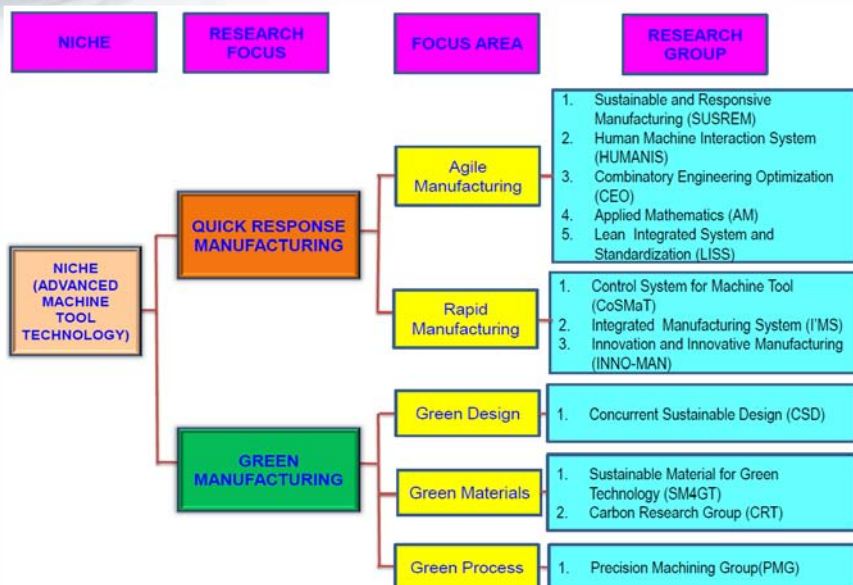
NICHE

RESEARCH FOCUS

FOCUS AREA

RESEARCH GROUP

NICHE (ADVANCED MACHINE TOOL TECHNOLOGY)

QUICK RESPONSE MANUFACTURING

Agile Manufacturing

1. Sustainable and Responsive Manufacturing (SUSREM)
2. Human Machine Interaction System (HUMANIS)
3. Combinatory Engineering Optimization (CEO)
4. Applied Mathematics (AM)
5. Lean Integrated System and Standardization (LISS)

Rapid Manufacturing

1. Control System for Machine Tool (CoSMaT)
2. Integrated Manufacturing System (I'MS)
3. Innovation and Innovative Manufacturing (INNO-MAN)

GREEN MANUFACTURING

Green Design

1. Concurrent Sustainable Design (CSD)

Green Materials

1. Sustainable Material for Green Technology (SM4GT)
2. Carbon Research Group (CRT)

Green Process

1. Precision Machining Group(PMG)